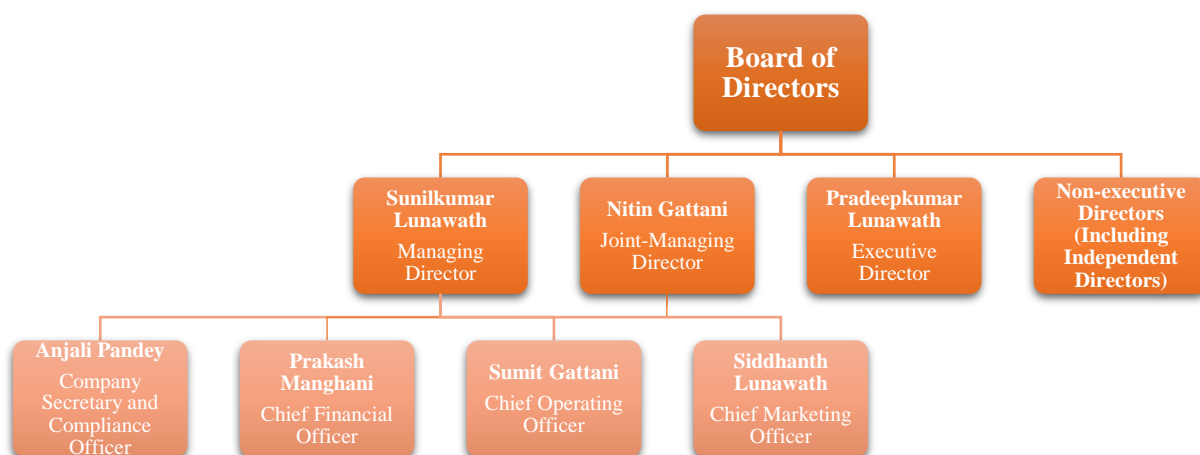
Board of Directors

Sunilkumar Lunawath
Managing Director

Nitin Gattani
Joint-Managing Director

Pradeepkumar Lunawath
Executive Director

Non-executive Directors (Including Independent Directors)

Anjali Pandey
Company Secretary and Compliance Officer

Prakash Manghani
Chief Financial Officer

Sumit Gattani
Chief Operating Officer

Siddhanth Lunawath
Chief Marketing Officer